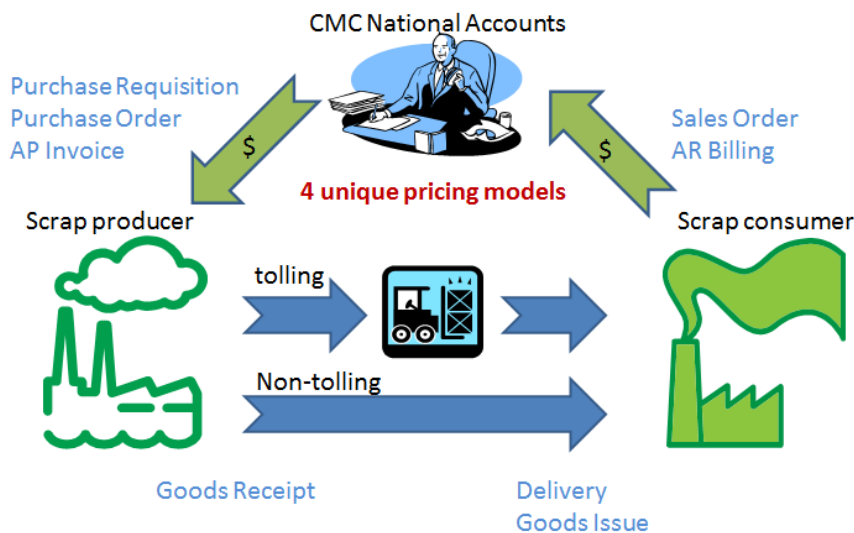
CMC National Accounts

Purchase Requisition
Purchase Order
AP Invoice

$

Sales Order
AR Billing

$

4 unique pricing models

Scrap producer

Scrap consumer

tolling

Non-tolling

Goods Receipt

Delivery
Goods Issue